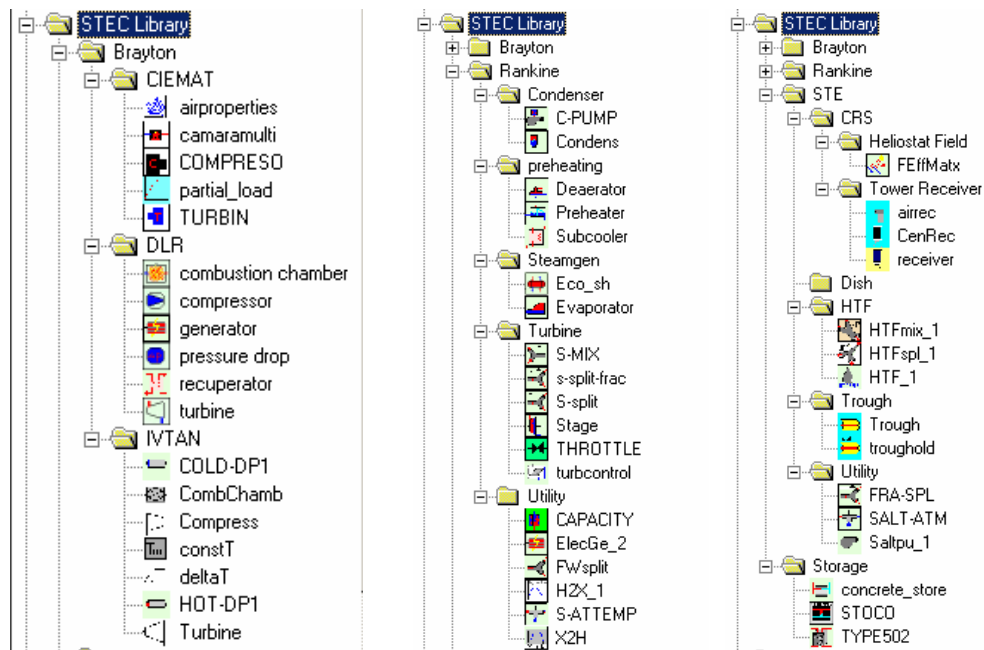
STEC Library
Brayton
CIEMAT
airproperties
camaramulti
COMPRESO
partial_load
TURBIN
DLR
combustion chamber
compressor
generator
pressure drop
recuperator
turbine
IVTAN
COLD-DP1
CombChamb
Compress
constT
deltaT
HOT-DP1
Turbine

STEC Library
Brayton
Rankine
Condenser
C-PUMP
Condens
preheating
Deaerator
Preheater
Subcooler
Steamgen
Eco_sh
Evaporator
Turbine
S-MIX
s-split-frac
S-split
Stage
THROTTLE
turbcontrol
Utility
CAPACITY
ElecGe_2
FWsplit
H2X_1
S-ATTEMP
X2H

STEC Library
Brayton
Rankine
STE
CRS
Heliostat Field
FEffMatx
Tower Receiver
airrec
CenRec
receiver
Dish
HTF
HTFmix_1
HTFspl_1
HTF_1
Trough
Trough
troughold
Utility
FRA-SPL
SALT-ATM
Saltpu_1
Storage
concrete_store
STOCO
TYPE502